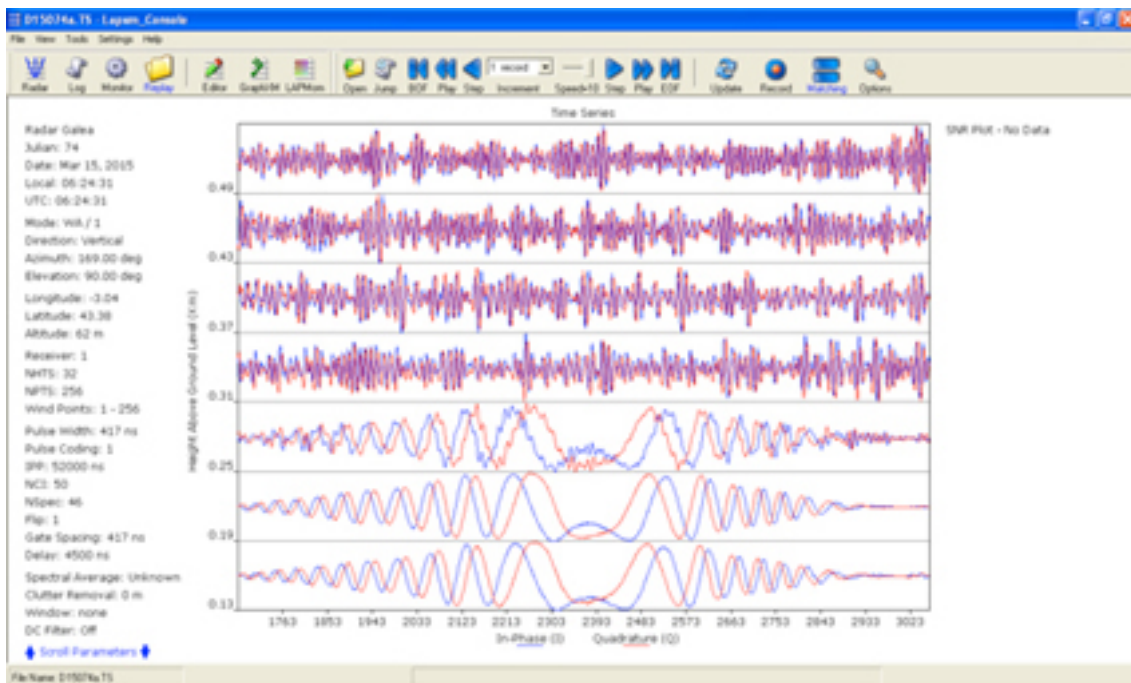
D15074a.TS - Lapxm_Console

File View Tools Settings Help

Radar Log Monitor Replay Editor GraphXM LAPXMon Open Jump BOF Play Step 1 record Increment Speed=10 Step Play EOF Update Record WatchReg Options

Time Series

Radar Galea
Julian: 74
Date: Mar 15, 2015
Local: 06:24:31
UTC: 06:24:31

Mode: WA / 1
Direction: Vertical
Azimuth: 169.00 deg
Elevation: 90.00 deg

Longitude: -3.04
Latitude: 43.38
Altitude: 62 m

Receiver: 1
NHTS: 32
NPTS: 256
Wind Points: 1 - 256

Pulse Width: 417 ns
Pulse Coding: 1
IPP: 52000 ns
NCI: 50
NSpec: 46
Flip: 1
Gate Spacing: 417 ns
Delay: 4500 ns

Spectral Average: Unknown
Clutter Removal: 0 m
Window: none
DC Filter: Off

Scroll Parameters

0.49
0.43
0.37
0.31
0.25
0.19
0.13

Height Above Ground Level (Km)

1763 1853 1943 2033 2123 2213 2303 2393 2483 2573 2663 2753 2843 2933 3023

In-Phase (I) Quadrature (Q)

SNR Plot - No Data

File Name: D15074a.TS